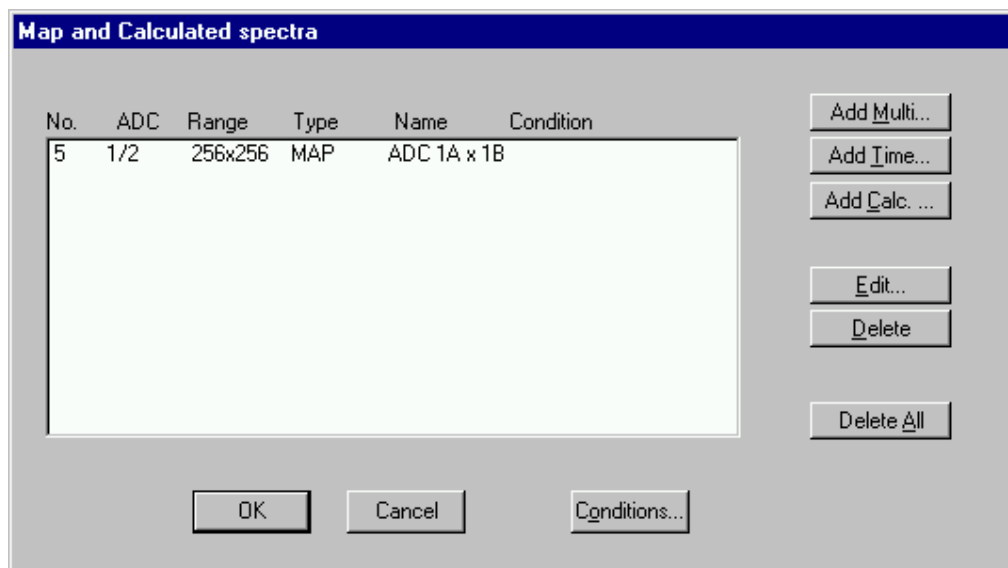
Map and Calculated spectra

| No. | ADC | Range | Type | Name | Condition |
|---|---|---|---|---|---|
| 5 | 1/2 | 256x256 | MAP | ADC 1A x 1B | |

Add Multi...
Add Time...
Add Calc. ...
Edit...
Delete
Delete All

OK
Cancel
Conditions...